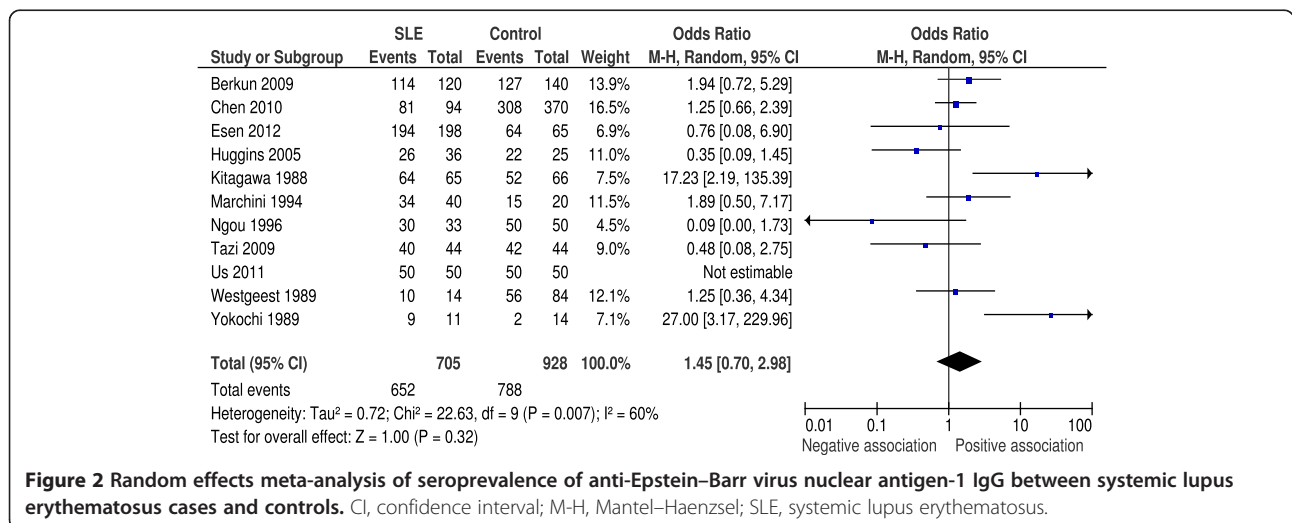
| Study or Subgroup | SLE Events | SLE Total | Control Events | Control Total | Weight | Odds Ratio M-H, Random, 95% CI |
|---|---|---|---|---|---|---|
| Berkun 2009 | 114 | 120 | 127 | 140 | 13.9% | 1.94 [0.72, 5.29] |
| Chen 2010 | 81 | 94 | 308 | 370 | 16.5% | 1.25 [0.66, 2.39] |
| Esen 2012 | 194 | 198 | 64 | 65 | 6.9% | 0.76 [0.08, 6.90] |
| Huggins 2005 | 26 | 36 | 22 | 25 | 11.0% | 0.35 [0.09, 1.45] |
| Kitagawa 1988 | 64 | 65 | 52 | 66 | 7.5% | 17.23 [2.19, 135.39] |
| Marchini 1994 | 34 | 40 | 15 | 20 | 11.5% | 1.89 [0.50, 7.17] |
| Ngou 1996 | 30 | 33 | 50 | 50 | 4.5% | 0.09 [0.00, 1.73] |
| Tazi 2009 | 40 | 44 | 42 | 44 | 9.0% | 0.48 [0.08, 2.75] |
| Us 2011 | 50 | 50 | 50 | 50 | | Not estimable |
| Westgeest 1989 | 10 | 14 | 56 | 84 | 12.1% | 1.25 [0.36, 4.34] |
| Yokochi 1989 | 9 | 11 | 2 | 14 | 7.1% | 27.00 [3.17, 229.96] |
| **Total (95% CI)** | | **705** | | **928** | **100.0%** | **1.45 [0.70, 2.98]** |
| Total events | 652 | | 788 | | | |

Heterogeneity: Tau² = 0.72; Chi² = 22.63, df = 9 (P = 0.007); I² = 60%
Test for overall effect: Z = 1.00 (P = 0.32)

Odds Ratio
M-H, Random, 95% CI

0.01 0.1 1 10 100
Negative association Positive association

**Figure 2 Random effects meta-analysis of seroprevalence of anti-Epstein–Barr virus nuclear antigen-1 IgG between systemic lupus erythematosus cases and controls.** CI, confidence interval; M-H, Mantel–Haenzsel; SLE, systemic lupus erythematosus.